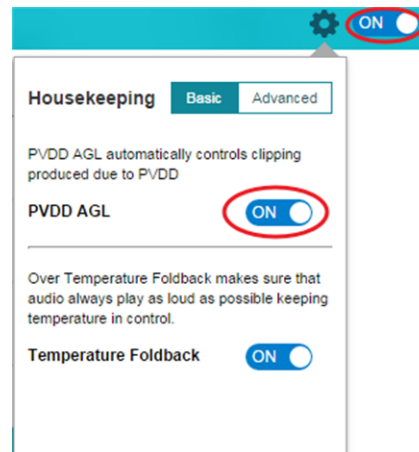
ON

Housekeeping Basic Advanced

PVDD AGL automatically controls clipping produced due to PVDD

PVDD AGL ON

Over Temperature Foldback makes sure that audio always play as loud as possible keeping temperature in control.

Temperature Foldback ON